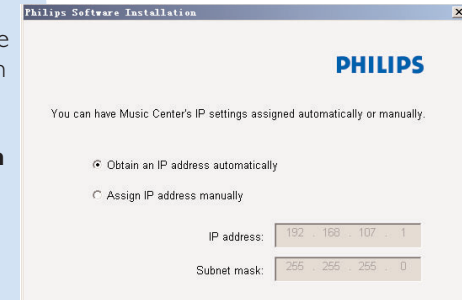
Philips Software Installation

PHILIPS

You can have Music Center's IP settings assigned automatically or manually.

Obtain an IP address automatically

Assign IP address manually

IP address: 192 . 168 . 107 . 1

Subnet mask: 255 . 255 . 255 . 0